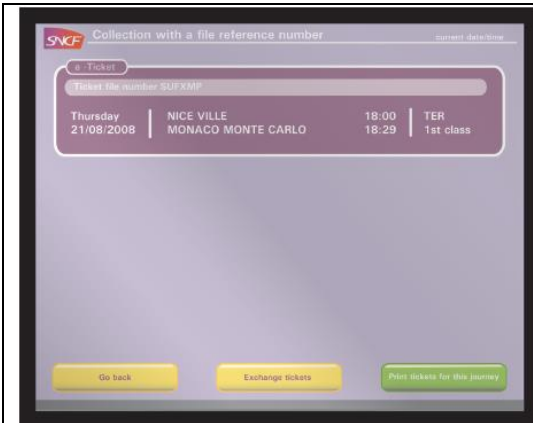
SNCF Collection with a file reference number

current date/time

e -Ticket

Ticket file number SUFXMP

Thursday 21/08/2008

NICE VILLE
MONACO MONTE CARLO

18:00
18:29

TER
1st class

Go back

Exchange tickets

Print tickets for this journey